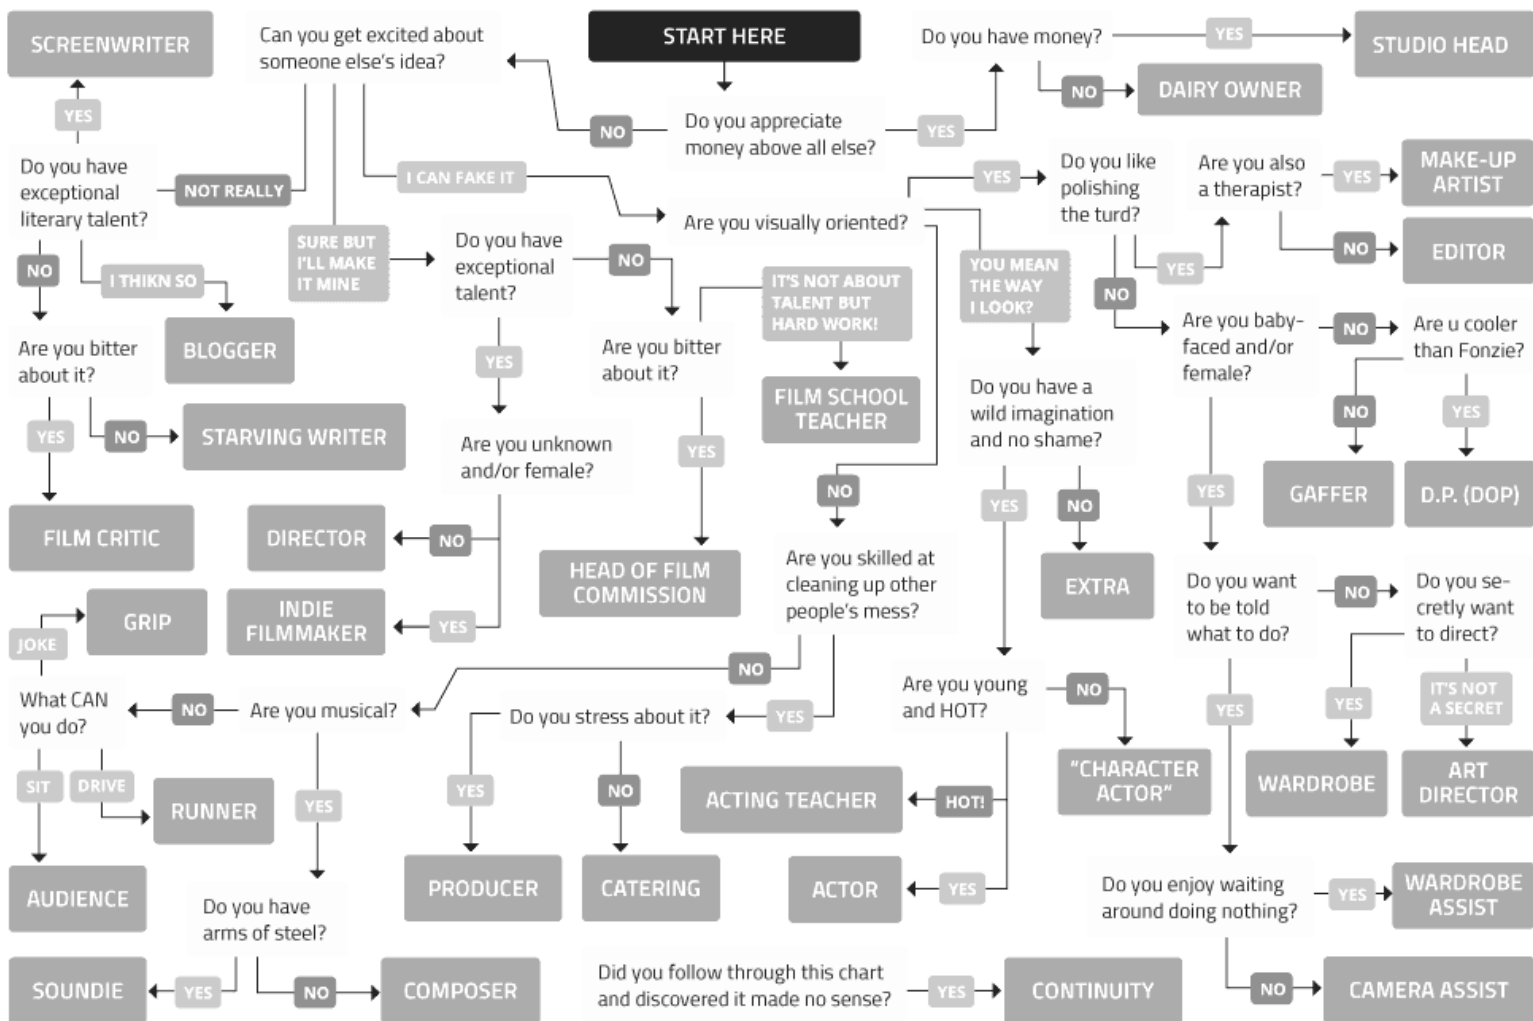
START HERE

Do you appreciate money above all else?

NO

Can you get excited about someone else's idea?

NOT REALLY

Do you have exceptional literary talent?

YES

SCREENWRITER

NO

Are you bitter about it?

YES

FILM CRITIC

NO

STARVING WRITER

I THIKN SO

BLOGGER

SURE BUT I'LL MAKE IT MINE

Do you have exceptional talent?

YES

Are you unknown and/or female?

NO

DIRECTOR

YES

INDIE FILMMAKER

NO

Are you bitter about it?

YES

HEAD OF FILM COMMISSION

IT'S NOT ABOUT TALENT BUT HARD WORK!

FILM SCHOOL TEACHER

I CAN FAKE IT

Are you visually oriented?

NO

Are you skilled at cleaning up other people's mess?

NO

Are you musical?

NO

What CAN you do?

JOKE

GRIP

SIT

AUDIENCE

DRIVE

RUNNER

YES

Do you have arms of steel?

YES

SOUNDIE

NO

COMPOSER

YES

Do you stress about it?

YES

PRODUCER

NO

CATERING

YES

Do you have money?

YES

STUDIO HEAD

NO

DAIRY OWNER

YES

Do you like polishing the turd?

YES

Are you also a therapist?

YES

MAKE-UP ARTIST

NO

EDITOR

NO

Are you baby-faced and/or female?

NO

Are u cooler than Fonzie?

NO

GAFFER

YES

D.P. (DOP)

YES

Do you want to be told what to do?

NO

Do you secretly want to direct?

YES

WARDROBE

IT'S NOT A SECRET

ART DIRECTOR

YES

Do you enjoy waiting around doing nothing?

YES

WARDROBE ASSIST

NO

CAMERA ASSIST

YOU MEAN THE WAY I LOOK?

Do you have a wild imagination and no shame?

YES

Are you young and HOT?

NO

"CHARACTER ACTOR"

HOT!

ACTING TEACHER

YES

ACTOR

NO

EXTRA

Did you follow through this chart and discovered it made no sense?

YES

CONTINUITY